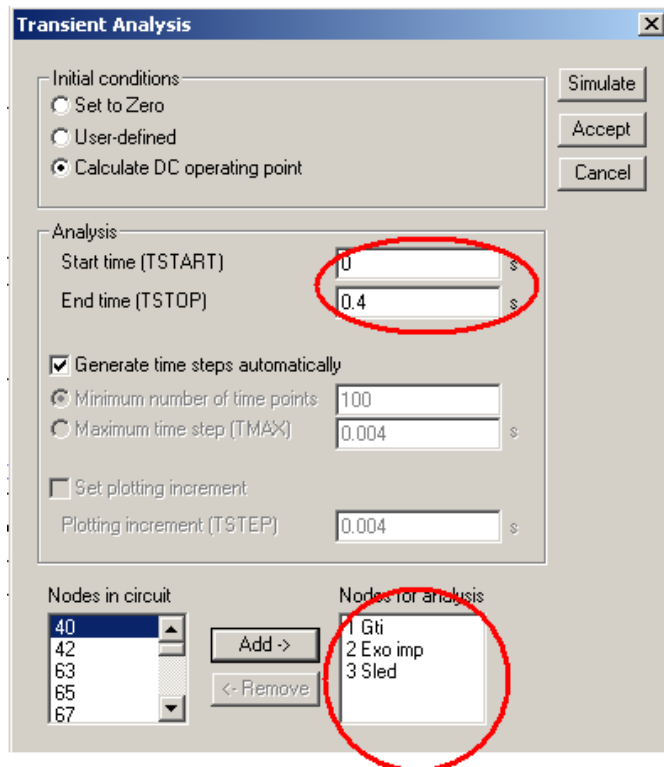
Transient Analysis

Initial conditions
Set to Zero
User-defined
Calculate DC operating point

Simulate
Accept
Cancel

Analysis
Start time (TSTART) 0 s
End time (TSTOP) 0.4 s

Generate time steps automatically
Minimum number of time points 100
Maximum time step (TMAX) 0.004 s

Set plotting increment
Plotting increment (TSTEP) 0.004 s

Nodes in circuit
40
42
63
65
67

Add ->
<- Remove

Nodes for analysis
1 Gti
2 Exo imp
3 Sled